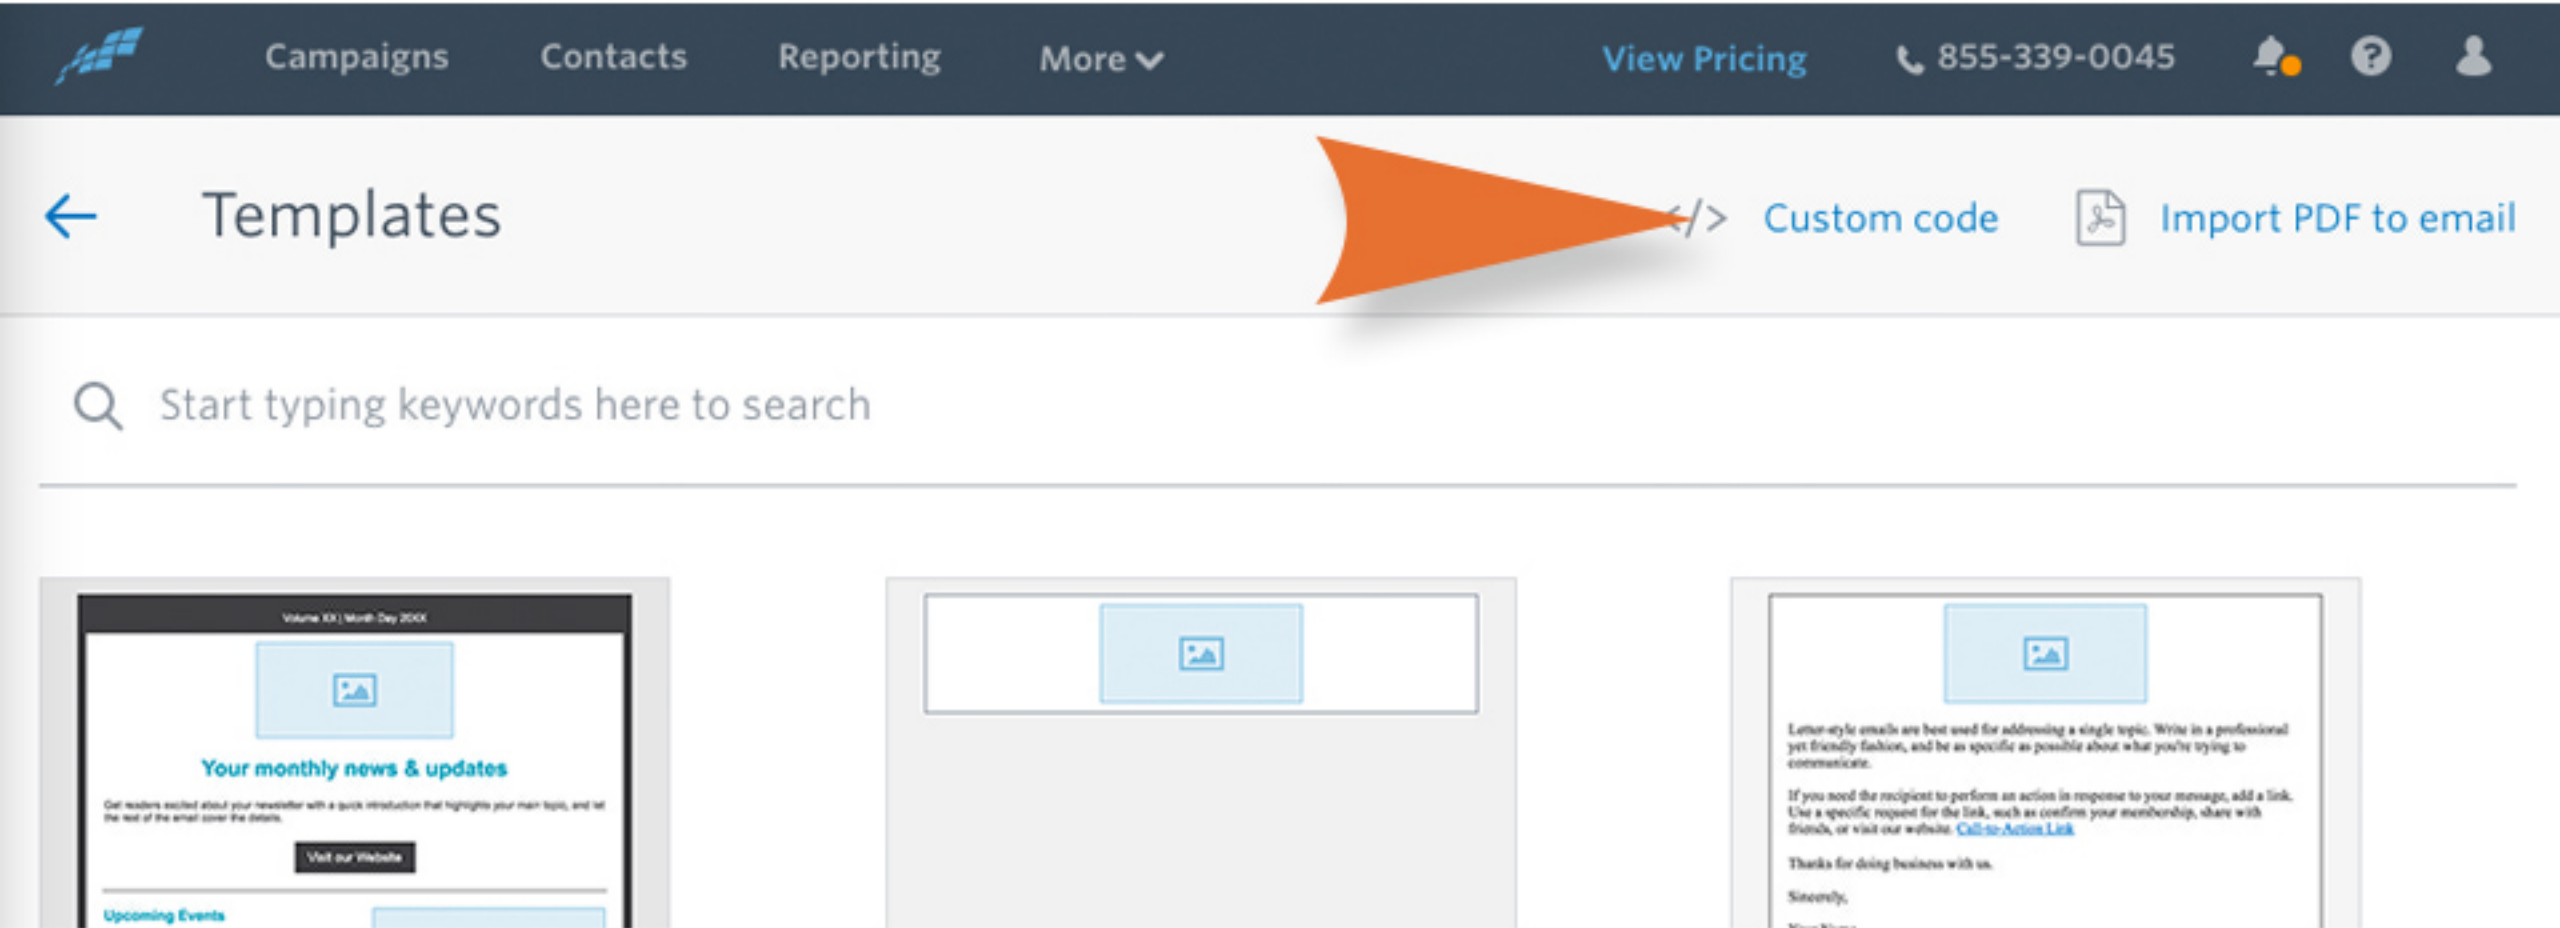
Campaigns Contacts Reporting More

View Pricing 855-339-0045

Templates

</> Custom code Import PDF to email

Start typing keywords here to search

Volume XX | Month Day 20XX

Your monthly news & updates

Get readers excited about your newsletter with a quick introduction that highlights your main topic, and let the rest of the email cover the details.

Visit our Website

Upcoming Events

Letter-style emails are best used for addressing a single topic. Write in a professional yet friendly fashion, and be as specific as possible about what you're trying to communicate.

If you need the recipient to perform an action in response to your message, add a link. Use a specific request for the link, such as confirm your membership, share with friends, or visit our website. Call-to-Action Link

Thanks for doing business with us.

Sincerely,

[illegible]